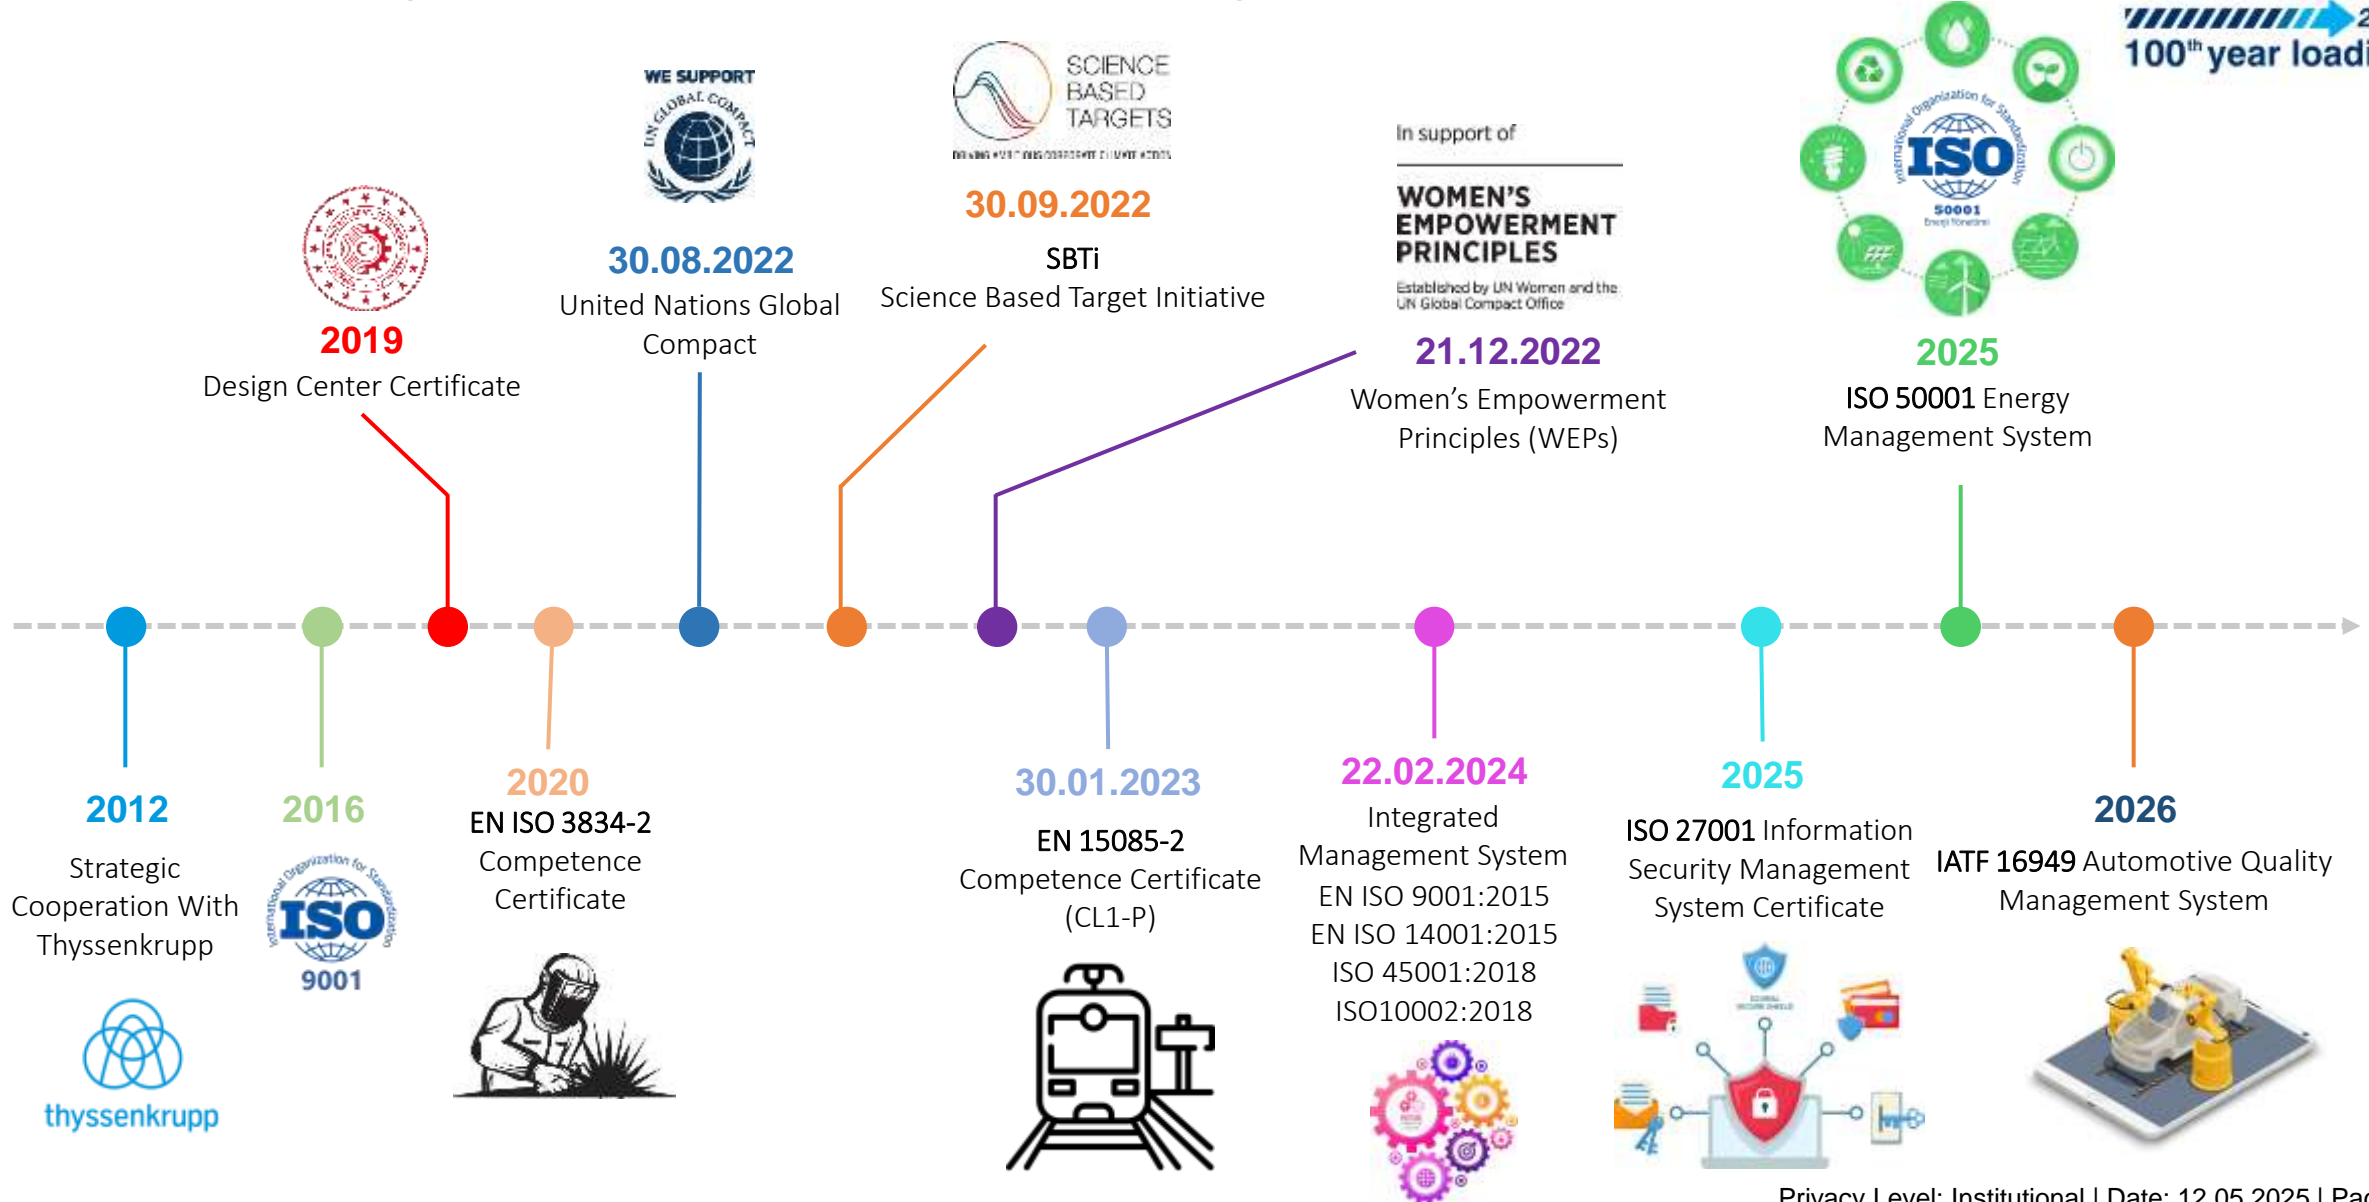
2
100th year loadi

WE SUPPORT
UN GLOBAL COMPACT

SCIENCE BASED TARGETS
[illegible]

In support of
WOMEN'S EMPOWERMENT PRINCIPLES
Established by UN Women and the UN Global Compact Office

International Organization for Standardization
ISO
50001
Enerji Yönetimi

2019
Design Center Certificate

30.08.2022
United Nations Global Compact

30.09.2022
SBTi
Science Based Target Initiative

21.12.2022
Women's Empowerment Principles (WEPs)

2025
ISO 50001 Energy Management System

2012
Strategic Cooperation With Thyssenkrupp

thyssenkrupp

2016
International Organization for Standardization
ISO
9001

2020
EN ISO 3834-2
Competence Certificate

30.01.2023
EN 15085-2
Competence Certificate (CL1-P)

22.02.2024
Integrated Management System
EN ISO 9001:2015
EN ISO 14001:2015
ISO 45001:2018
ISO10002:2018

2025
ISO 27001 Information Security Management System Certificate

2026
IATF 16949 Automotive Quality Management System

Privacy Level: Institutional | Date: 12.05.2025 | Pag